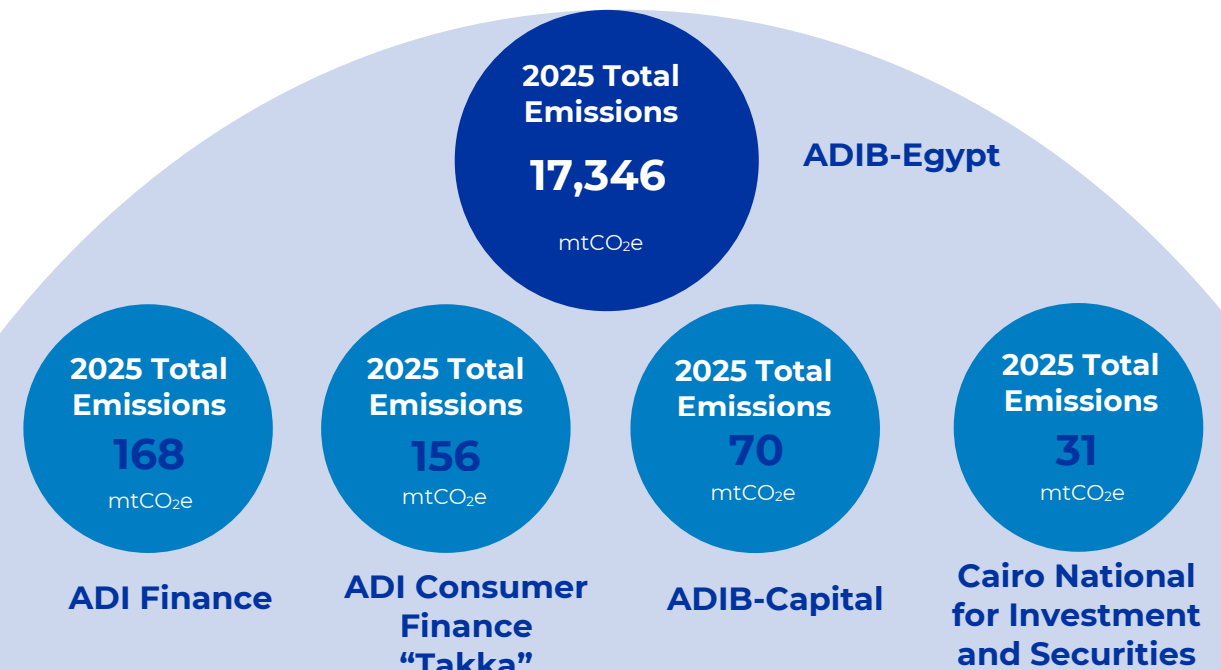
2025 Total Emissions
17,346
mtCO$_2$e

ADIB-Egypt

2025 Total Emissions
168
mtCO$_2$e

2025 Total Emissions
156
mtCO$_2$e

2025 Total Emissions
70
mtCO$_2$e

2025 Total Emissions
31
mtCO$_2$e

ADI Finance

ADI Consumer Finance “Takka”

ADIB-Capital

Cairo National for Investment and Securities